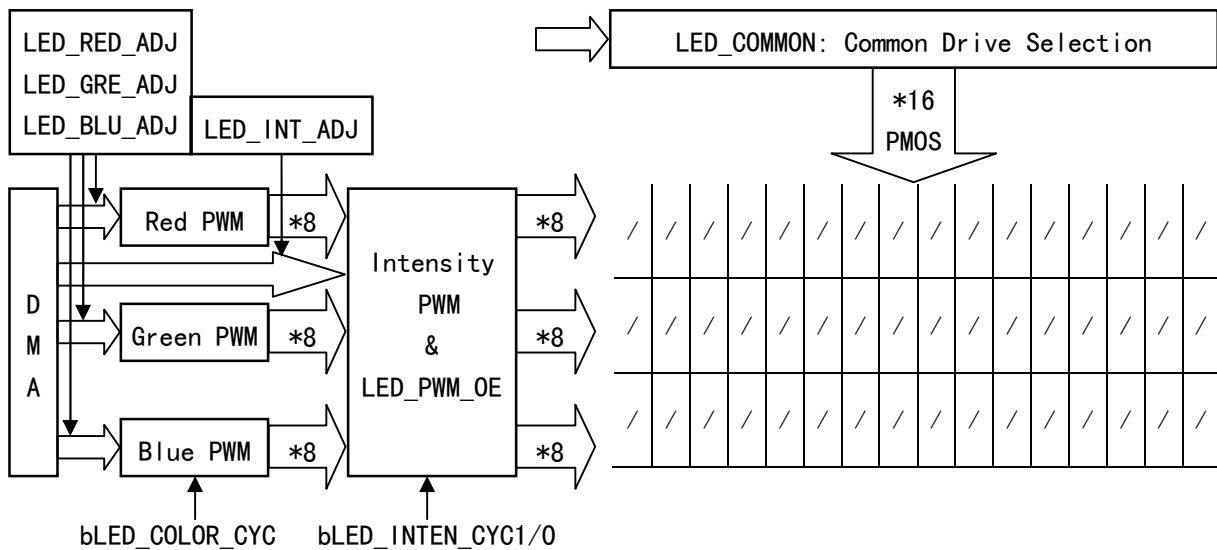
LED_RED_ADJ
LED_GRE_ADJ
LED_BLU_ADJ

LED_INT_ADJ

LED_COMMON: Common Drive Selection

*16
PMOS

D
M
A

Red PWM
*8

Green PWM
*8

Blue PWM
*8

Intensity
PWM
&
LED_PWM_OE

*8
*8
*8

bLED_COLOR_CYC
bLED_INTEN_CYC1/0